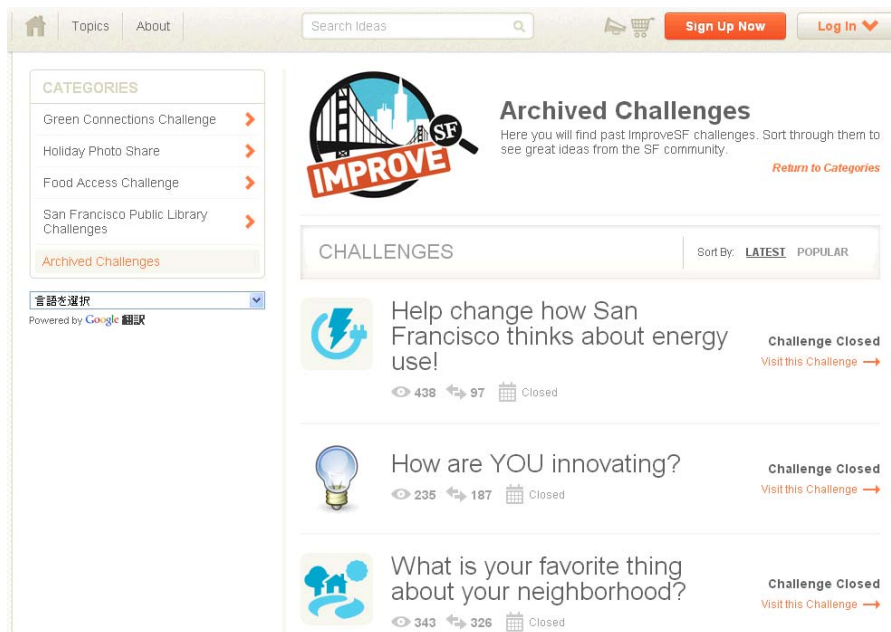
Topics About Search Ideas Sign Up Now Log In

CATEGORIES
Green Connections Challenge
Holiday Photo Share
Food Access Challenge
San Francisco Public Library Challenges
Archived Challenges

言語を選択
Powered by Google 翻訳

IMPROVE SF

Archived Challenges
Here you will find past ImproveSF challenges. Sort through them to see great ideas from the SF community.
Return to Categories

CHALLENGES
Sort By: LATEST POPULAR

Help change how San Francisco thinks about energy use!
438 97 Closed
Challenge Closed
Visit this Challenge

How are YOU innovating?
235 187 Closed
Challenge Closed
Visit this Challenge

What is your favorite thing about your neighborhood?
343 326 Closed
Challenge Closed
Visit this Challenge